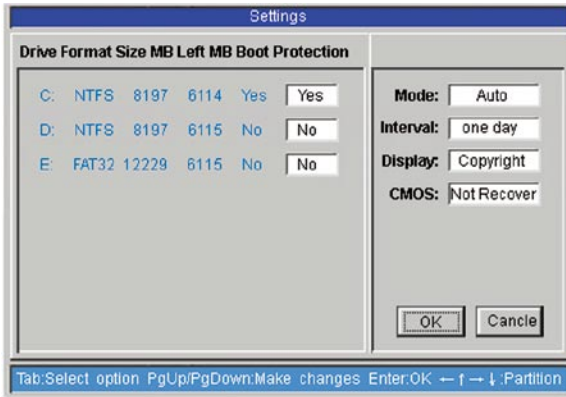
Settings

| Drive | Format | Size MB | Left MB | Boot | Protection |
|---|---|---|---|---|---|
| C: | NTFS | 8197 | 6114 | Yes | Yes |
| D: | NTFS | 8197 | 6115 | No | No |
| E: | FAT32 | 12229 | 6115 | No | No |

Mode: Auto
Interval: one day
Display: Copyright
CMOS: Not Recover

OK Cancle

Tab:Select option PgUp/PgDown:Make changes Enter:OK ← ↑ → ↓ :Partition